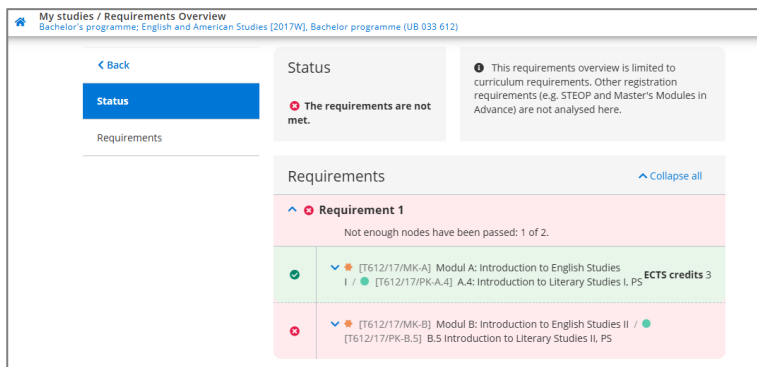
My studies / Requirements Overview
Bachelor's programme; English and American Studies [2017W], Bachelor programme (UB 033 612)

< Back

Status

Requirements

Status

The requirements are not met.

This requirements overview is limited to curriculum requirements. Other registration requirements (e.g. STEOP and Master's Modules in Advance) are not analysed here.

Requirements

Collapse all

Requirement 1

Not enough nodes have been passed: 1 of 2.

[T612/17/MK-A] Modul A: Introduction to English Studies I / [T612/17/PK-A.4] A.4: Introduction to Literary Studies I, PS

ECTS credits 3

[T612/17/MK-B] Modul B: Introduction to English Studies II / [T612/17/PK-B.5] B.5 Introduction to Literary Studies II, PS